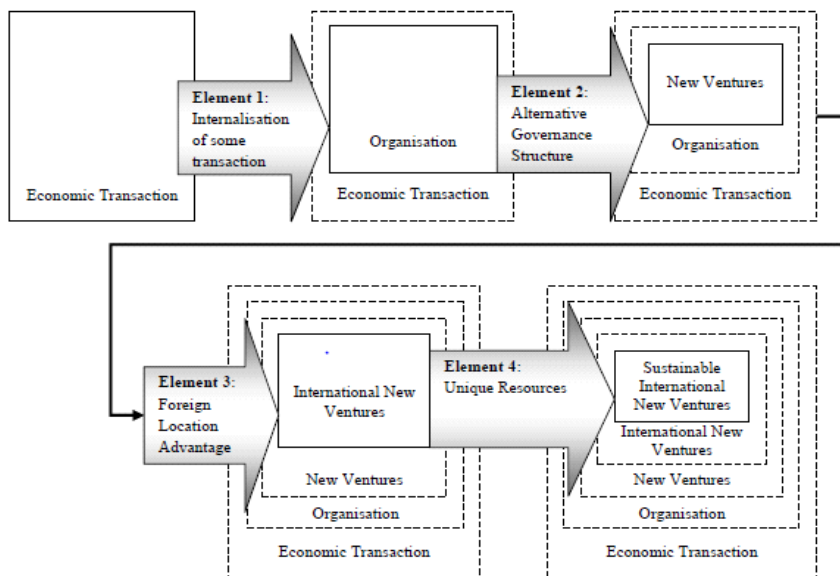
Economic Transaction

Element 1: Internalisation of some transaction

Organisation

Economic Transaction

Element 2: Alternative Governance Structure

New Ventures

Organisation

Economic Transaction

Element 3: Foreign Location Advantage

International New Ventures

New Ventures

Organisation

Economic Transaction

Element 4: Unique Resources

Sustainable International New Ventures

International New Ventures

New Ventures

Organisation

Economic Transaction